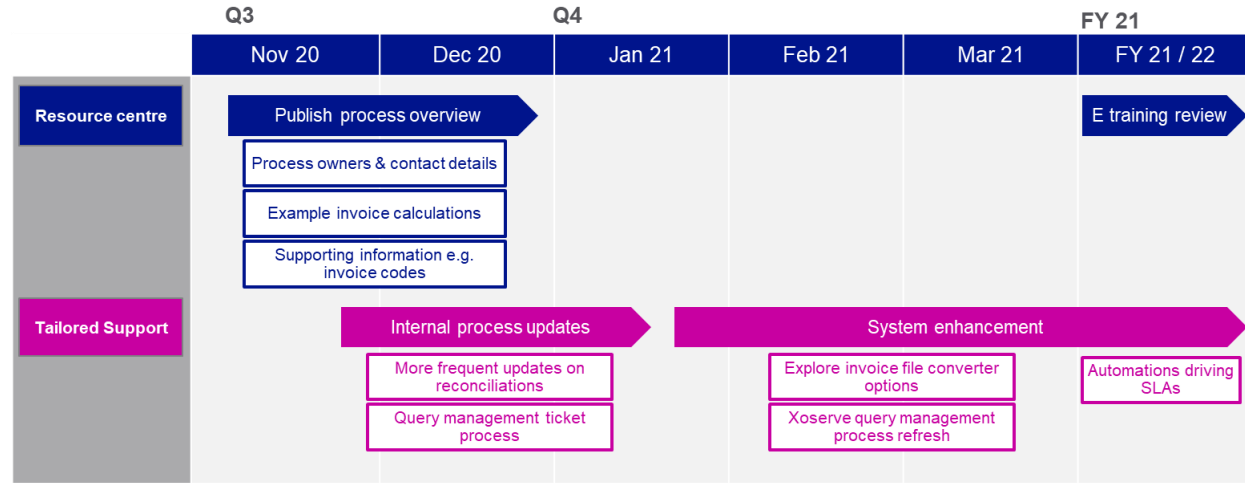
Q3

Q4

FY 21

| Nov 20 | Dec 20 | Jan 21 | Feb 21 | Mar 21 | FY 21 / 22 |
|---|---|---|---|---|---|

Resource centre

Publish process overview

Process owners & contact details

Example invoice calculations

Supporting information e.g. invoice codes

E training review

Tailored Support

Internal process updates

More frequent updates on reconciliations

Query management ticket process

System enhancement

Explore invoice file converter options

Xoserve query management process refresh

Automations driving SLAs